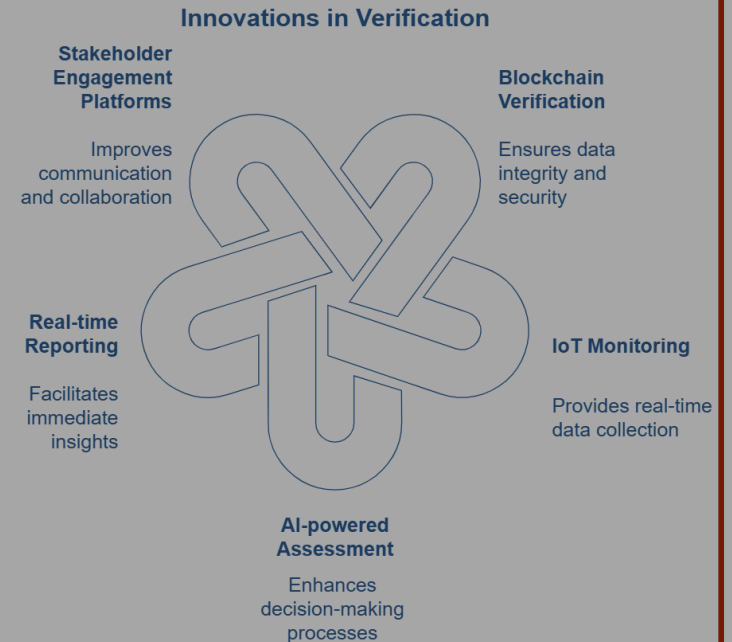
Innovations in Verification

Stakeholder Engagement Platforms

Improves communication and collaboration

Blockchain Verification

Ensures data integrity and security

Real-time Reporting

Facilitates immediate insights

IoT Monitoring

Provides real-time data collection

AI-powered Assessment

Enhances decision-making processes